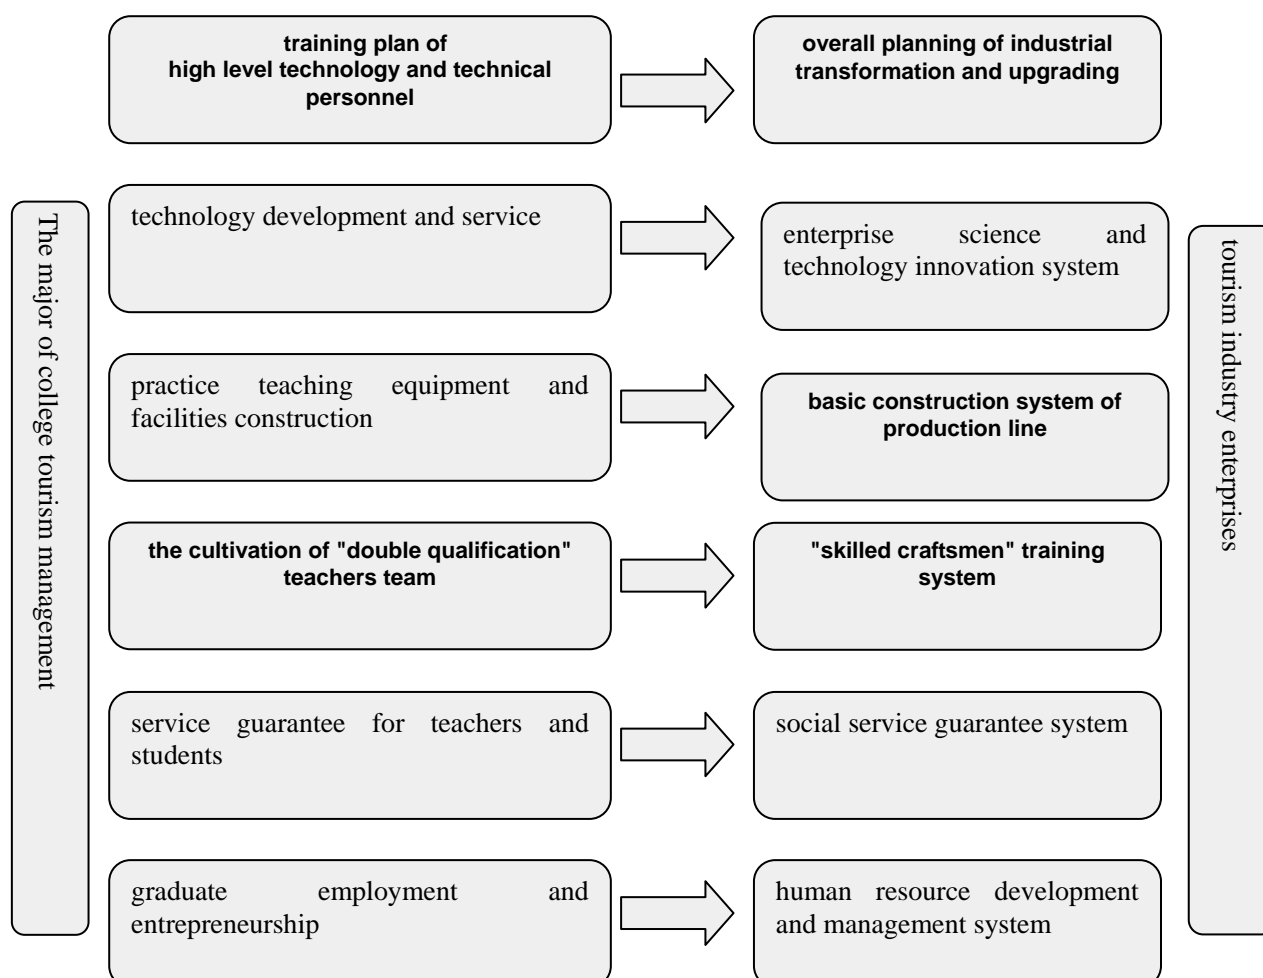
training plan of high level technology and technical personnel

overall planning of industrial transformation and upgrading

The major of college tourism management

technology development and service

enterprise science and technology innovation system

tourism industry enterprises

practice teaching equipment and facilities construction

basic construction system of production line

the cultivation of "double qualification" teachers team

"skilled craftsmen" training system

service guarantee for teachers and students

social service guarantee system

graduate employment and entrepreneurship

human resource development and management system